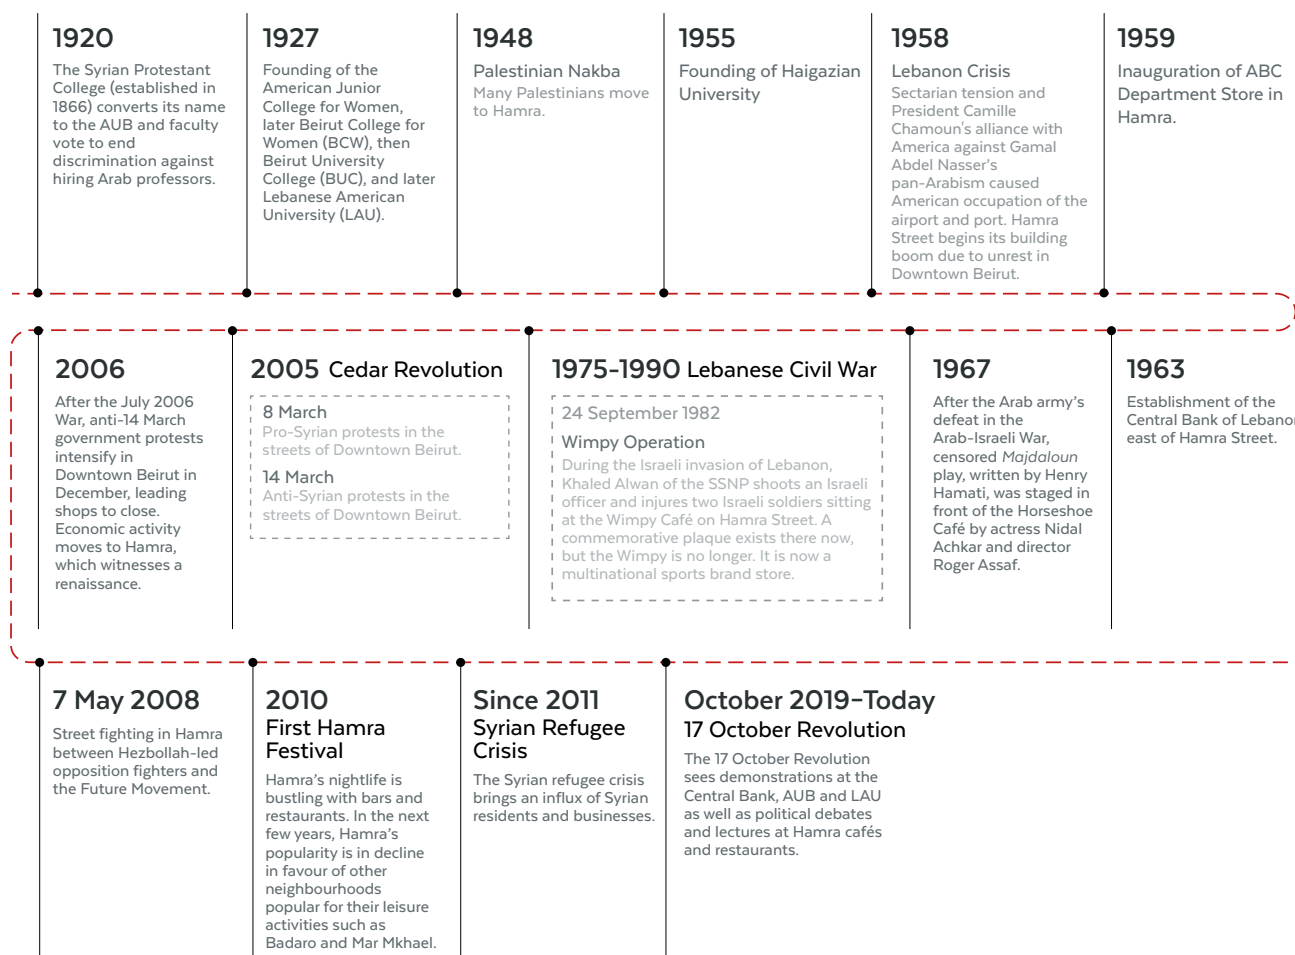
1920
The Syrian Protestant College (established in 1866) converts its name to the AUB and faculty vote to end discrimination against hiring Arab professors.

1927
Founding of the American Junior College for Women, later Beirut College for Women (BCW), then Beirut University College (BUC), and later Lebanese American University (LAU).

1948
Palestinian Nakba
Many Palestinians move to Hamra.

1955
Founding of Haigazian University

1958
Lebanon Crisis
Sectarian tension and President Camille Chamoun's alliance with America against Gamal Abdel Nasser's pan-Arabism caused American occupation of the airport and port. Hamra Street begins its building boom due to unrest in Downtown Beirut.

1959
Inauguration of ABC Department Store in Hamra.

2006
After the July 2006 War, anti-14 March government protests intensify in Downtown Beirut in December, leading shops to close. Economic activity moves to Hamra, which witnesses a renaissance.

2005 Cedar Revolution
8 March
Pro-Syrian protests in the streets of Downtown Beirut.
14 March
Anti-Syrian protests in the streets of Downtown Beirut.

1975-1990 Lebanese Civil War
24 September 1982
Wimpy Operation
During the Israeli invasion of Lebanon, Khaled Alwan of the SSNP shoots an Israeli officer and injures two Israeli soldiers sitting at the Wimpy Café on Hamra Street. A commemorative plaque exists there now, but the Wimpy is no longer. It is now a multinational sports brand store.

1967
After the Arab army's defeat in the Arab-Israeli War, censored Majdaloun play, written by Henry Hamati, was staged in front of the Horseshoe Café by actress Nidal Achkar and director Roger Assaf.

1963
Establishment of the Central Bank of Lebano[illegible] east of Hamra Street.

7 May 2008
Street fighting in Hamra between Hezbollah-led opposition fighters and the Future Movement.

2010
First Hamra Festival
Hamra's nightlife is bustling with bars and restaurants. In the next few years, Hamra's popularity is in decline in favour of other neighbourhoods popular for their leisure activities such as Badaro and Mar Mkhael.

Since 2011
Syrian Refugee Crisis
The Syrian refugee crisis brings an influx of Syrian residents and businesses.

October 2019-Today
17 October Revolution
The 17 October Revolution sees demonstrations at the Central Bank, AUB and LAU as well as political debates and lectures at Hamra cafés and restaurants.